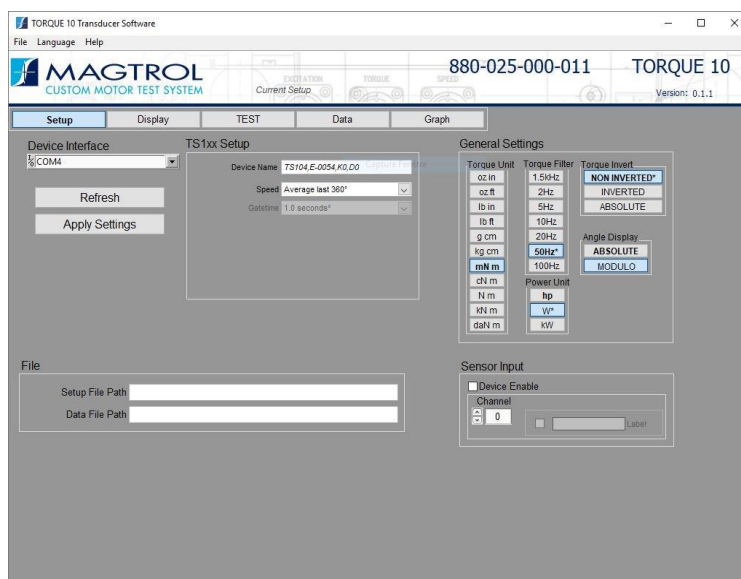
TORQUE 10 Transducer Software

File Language Help

MAGTROL
CUSTOM MOTOR TEST SYSTEM

Current Setup

EXCITATION TORQUE SPEED

880-025-000-011

TORQUE 10

Version: 0.1.1

Setup | Display | TEST | Data | Graph

Device Interface
COM4

Refresh

Apply Settings

TS1xx Setup

Device Name TS104,E-0054,K0,D0

Speed Average last 360°

Gatetime 1.0 seconds*

General Settings

Torque Unit
oz in
oz ft
lb in
lb ft
g cm
kg cm
mN m
cN m
N m
kN m
daN m

Torque Filter
1.5kHz
2Hz
5Hz
10Hz
20Hz
50Hz*
100Hz

Power Unit
hp
W*
kW

Torque Invert
NON INVERTED*
INVERTED
ABSOLUTE

Angle Display
ABSOLUTE
MODULO

File

Setup File Path

Data File Path

Sensor Input

Device Enable

Channel
0

Label